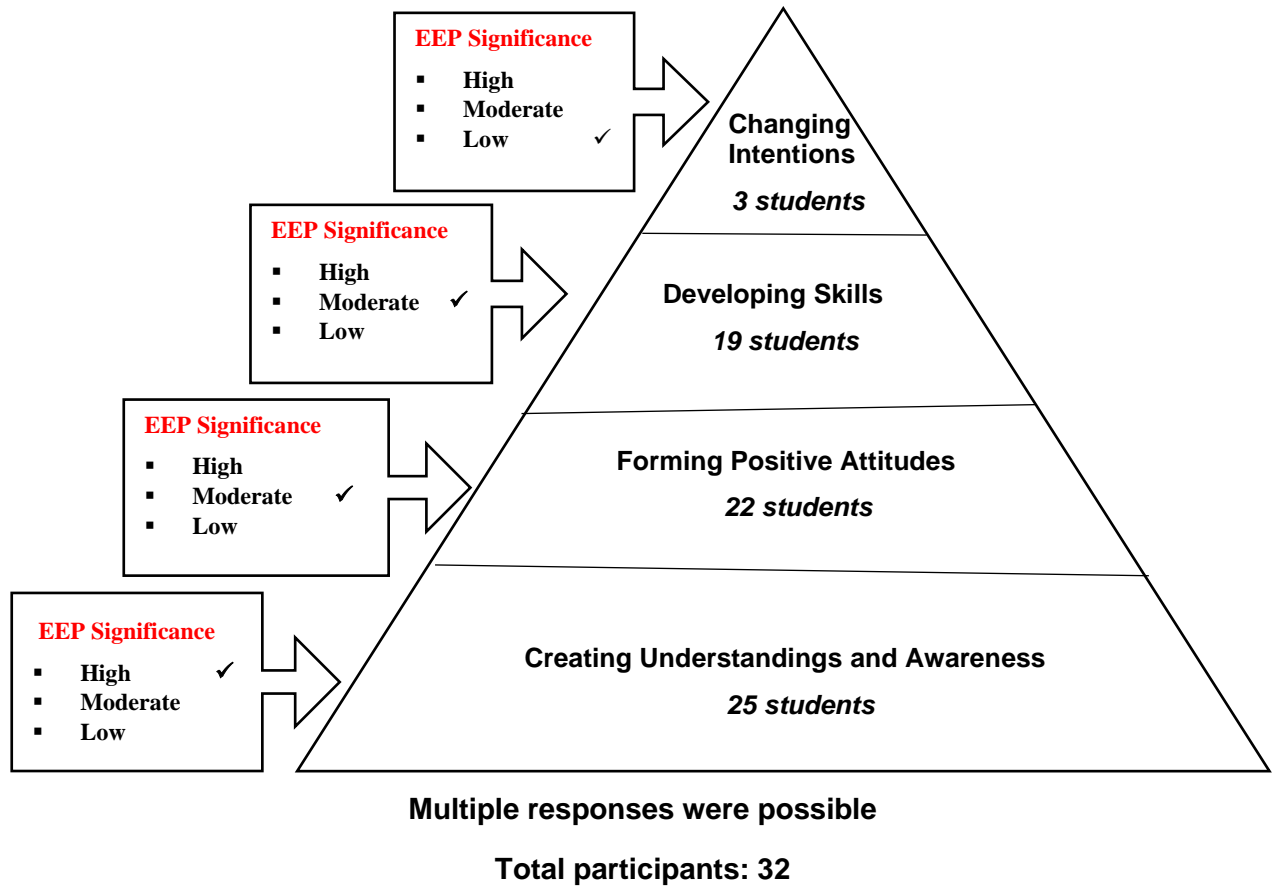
EEP Significance
- High
- Moderate
- Low ✓

Changing Intentions
3 students

EEP Significance
- High
- Moderate ✓
- Low

Developing Skills
19 students

EEP Significance
- High
- Moderate ✓
- Low

Forming Positive Attitudes
22 students

EEP Significance
- High ✓
- Moderate
- Low

Creating Understandings and Awareness
25 students

Multiple responses were possible

Total participants: 32